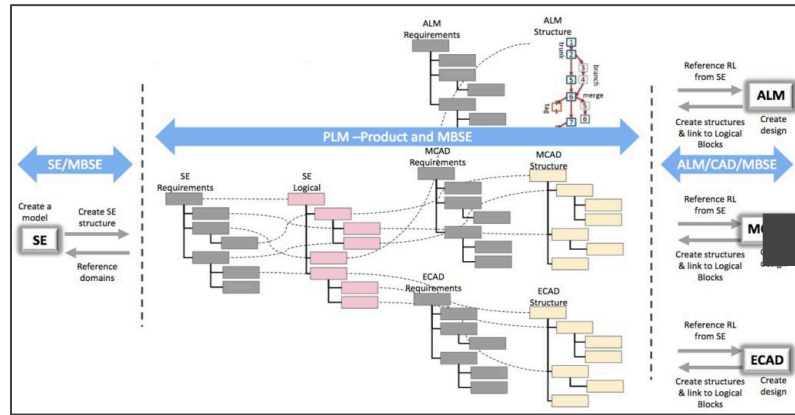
ALM Requirements

ALM Structure

1
2
trunk
3
branch
4
5
6
merge
tag
7
8

PLM –Product and MBSE

SE/MBSE

ALM/CAD/MBSE

Reference RL from SE

ALM

Create design

Create structures & link to Logical Blocks

Create a model

SE

Create SE structure

Reference domains

SE Requirements

SE Logical

MCAD Requirements

MCAD Structure

Reference RL from SE

MC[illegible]

Create structures & link to Logical Blocks

ECAD Requirements

ECAD Structure

Reference RL from SE

ECAD

Create design

Create structures & link to Logical Blocks